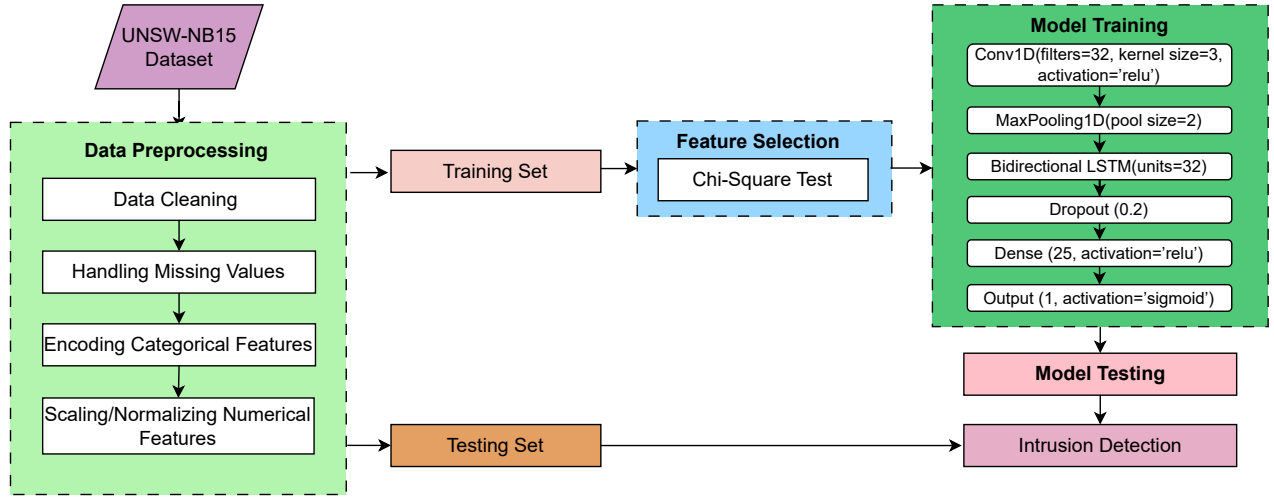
UNSW-NB15 Dataset

Data Preprocessing

Data Cleaning

Handling Missing Values

Encoding Categorical Features

Scaling/Normalizing Numerical Features

Training Set

Testing Set

Feature Selection

Chi-Square Test

Model Training

Conv1D(filters=32, kernel size=3, activation='relu')

MaxPooling1D(pool size=2)

Bidirectional LSTM(units=32)

Dropout (0.2)

Dense (25, activation='relu')

Output (1, activation='sigmoid')

Model Testing

Intrusion Detection